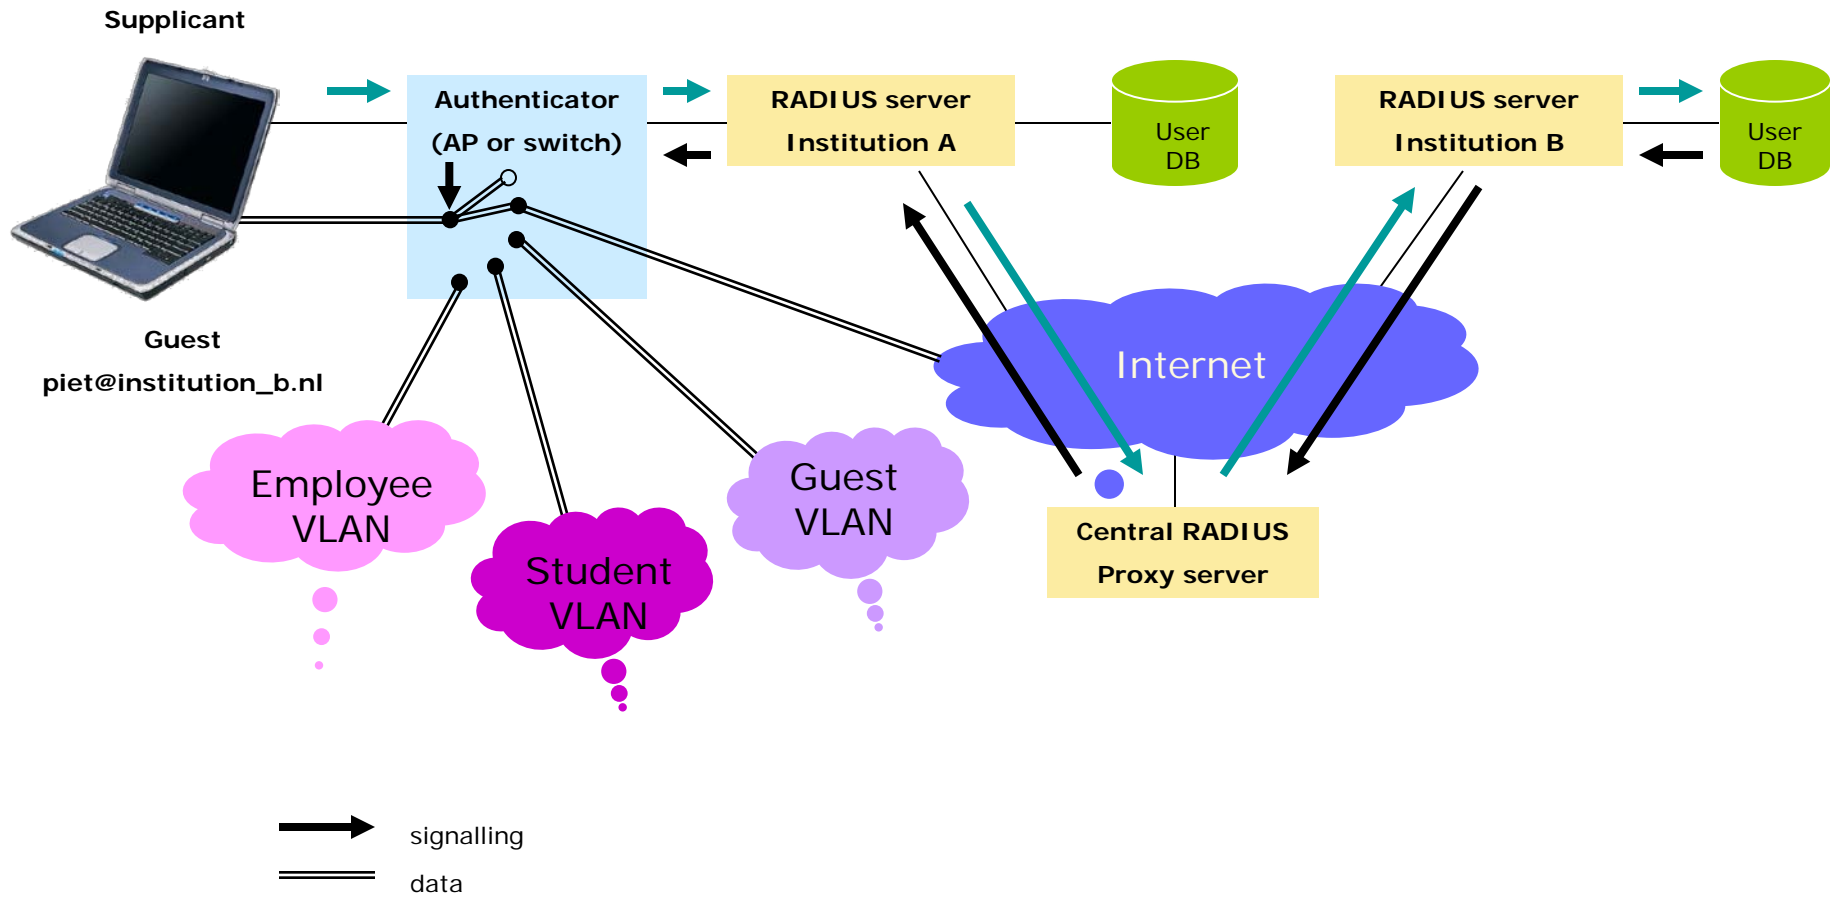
Supplicant

Authenticator (AP or switch)

RADIUS server Institution A

User DB

RADIUS server Institution B

User DB

Guest
piet@institution_b.nl

Internet

Employee VLAN

Student VLAN

Guest VLAN

Central RADIUS Proxy server

signalling

data